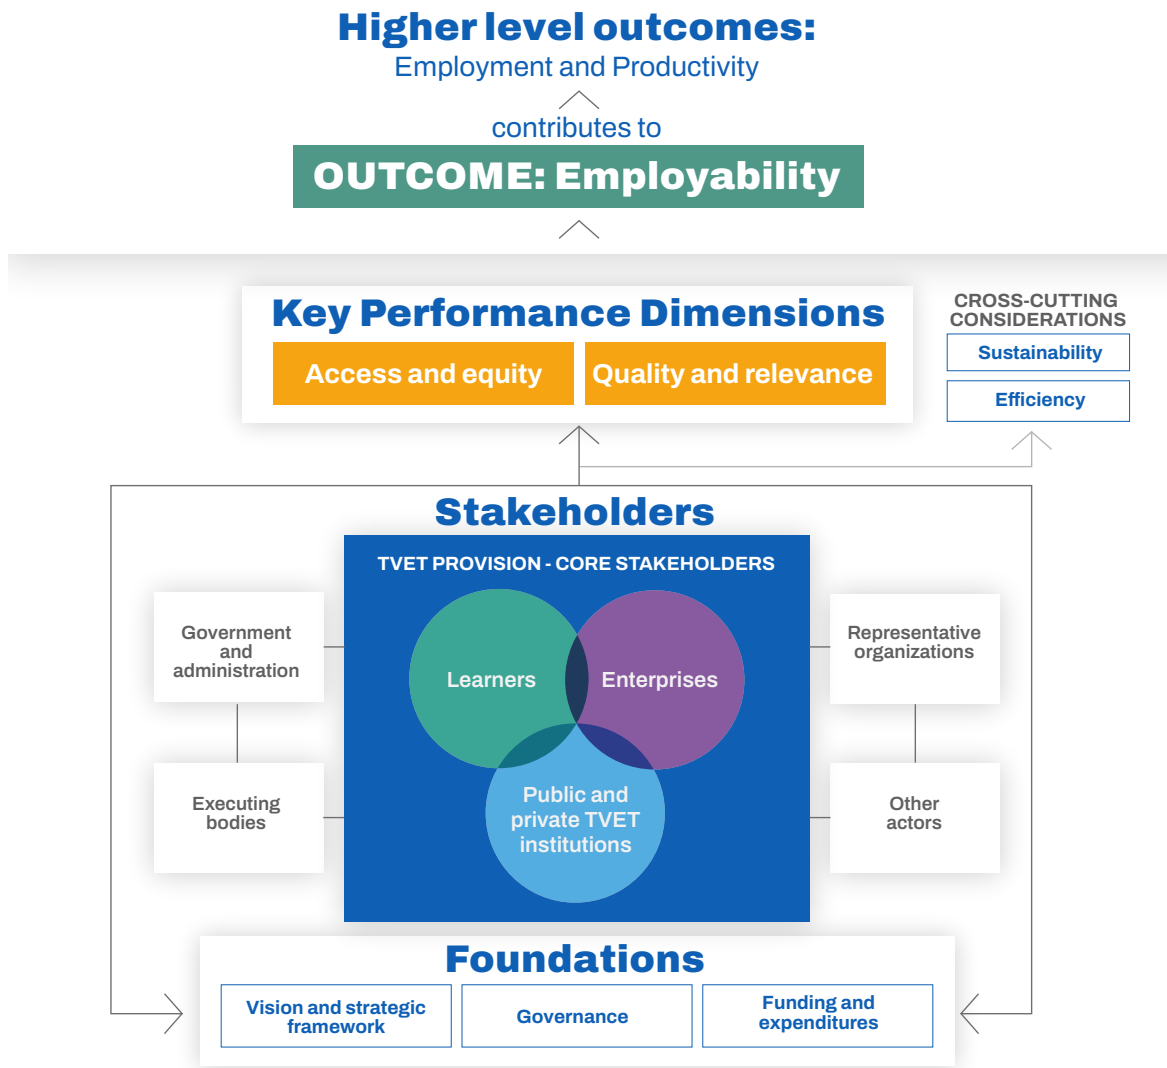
Higher level outcomes:
Employment and Productivity

contributes to

OUTCOME: Employability

Key Performance Dimensions

Access and equity

Quality and relevance

CROSS-CUTTING CONSIDERATIONS

Sustainability

Efficiency

Stakeholders

TVET PROVISION - CORE STAKEHOLDERS

Government and administration

Executing bodies

Learners

Enterprises

Public and private TVET institutions

Representative organizations

Other actors

Foundations

Vision and strategic framework

Governance

Funding and expenditures